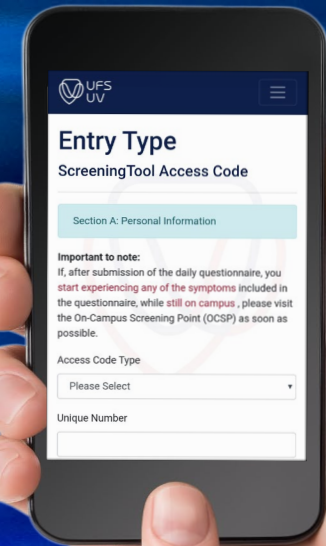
UFS
UV

Entry Type

ScreeningTool Access Code

Section A: Personal Information

Important to note:
If, after submission of the daily questionnaire, you start experiencing any of the symptoms included in the questionnaire, while still on campus , please visit the On-Campus Screening Point (OCSP) as soon as possible.

Access Code Type

Please Select

Unique Number